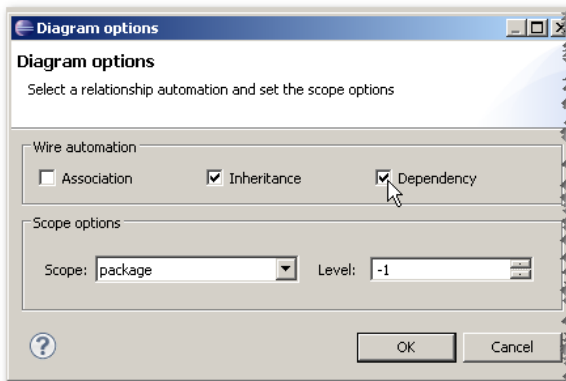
Diagram options

Diagram options

Select a relationship automation and set the scope options

Wire automation

Association

Inheritance

Dependency

Scope options

Scope: package

Level: -1

OK

Cancel